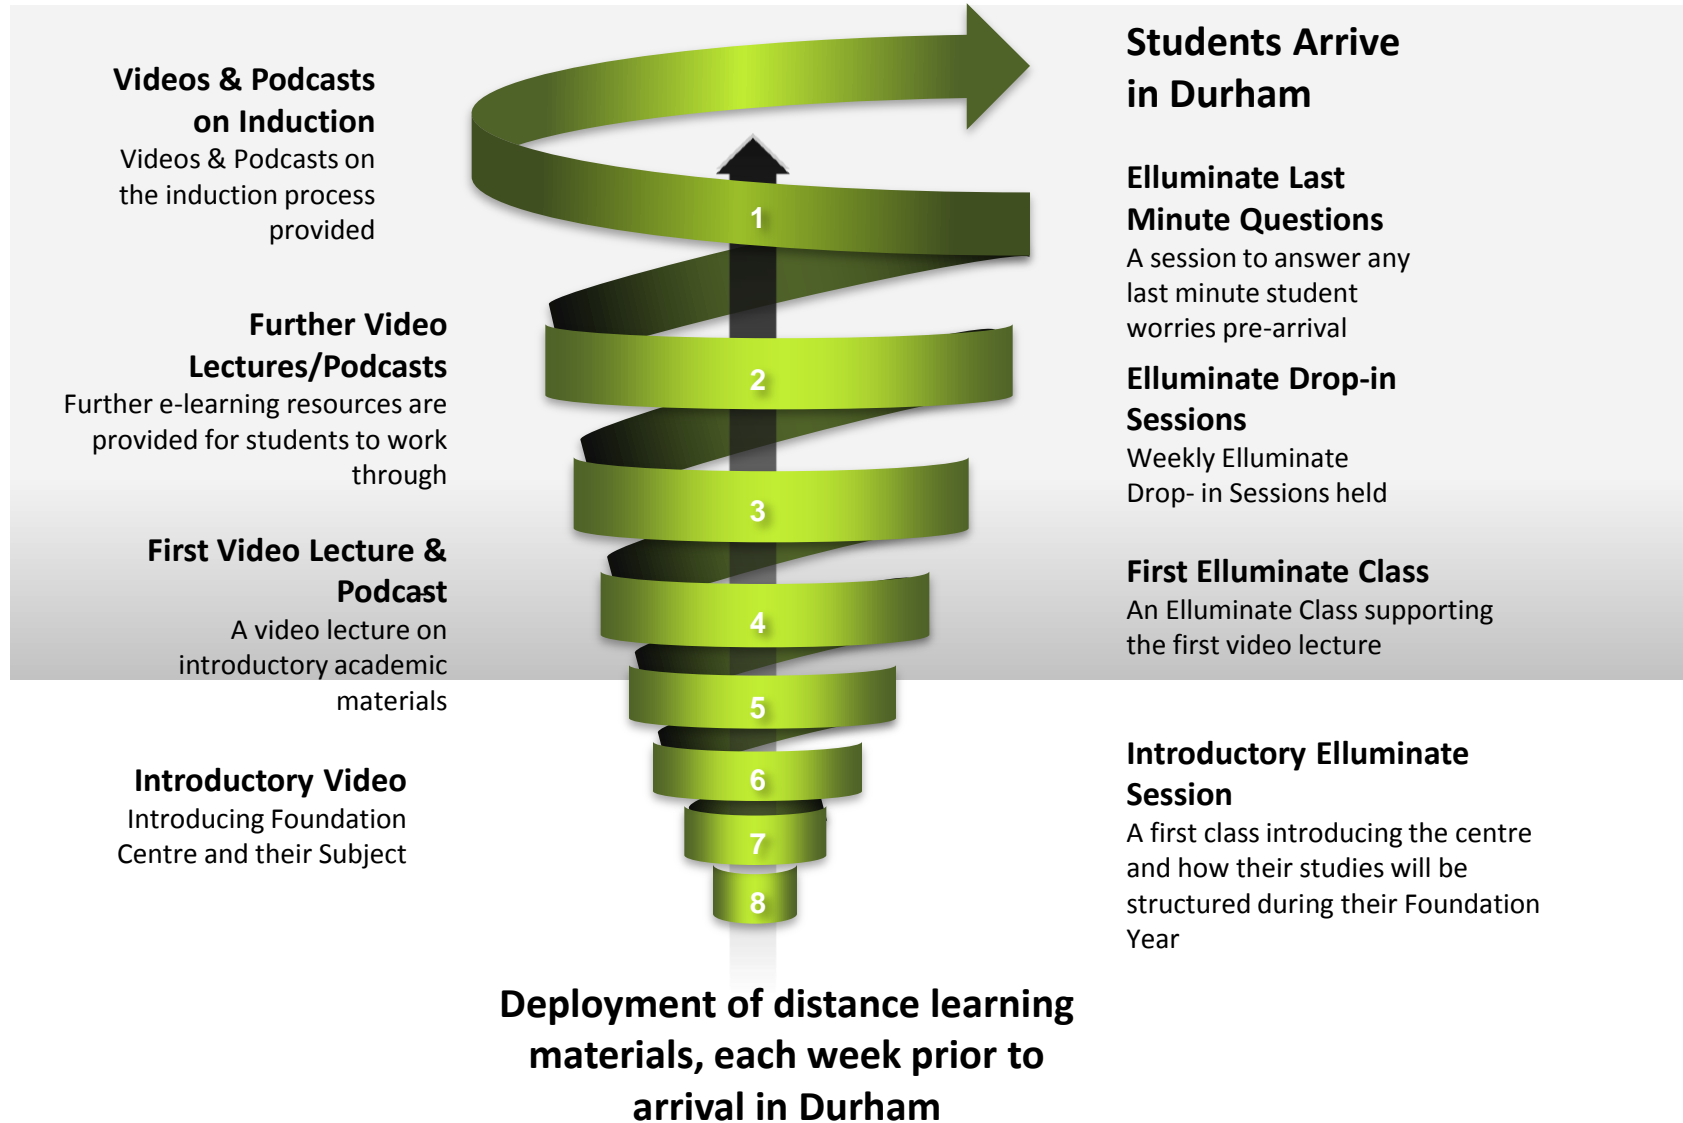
Videos & Podcasts on Induction
Videos & Podcasts on the induction process provided

Further Video Lectures/Podcasts
Further e-learning resources are provided for students to work through

First Video Lecture & Podcast
A video lecture on introductory academic materials

Introductory Video
Introducing Foundation Centre and their Subject

1
2
3
4
5
6
7
8

Students Arrive in Durham

Elluminate Last Minute Questions
A session to answer any last minute student worries pre-arrival

Elluminate Drop-in Sessions
Weekly Elluminate Drop- in Sessions held

First Elluminate Class
An Elluminate Class supporting the first video lecture

Introductory Elluminate Session
A first class introducing the centre and how their studies will be structured during their Foundation Year

Deployment of distance learning materials, each week prior to arrival in Durham